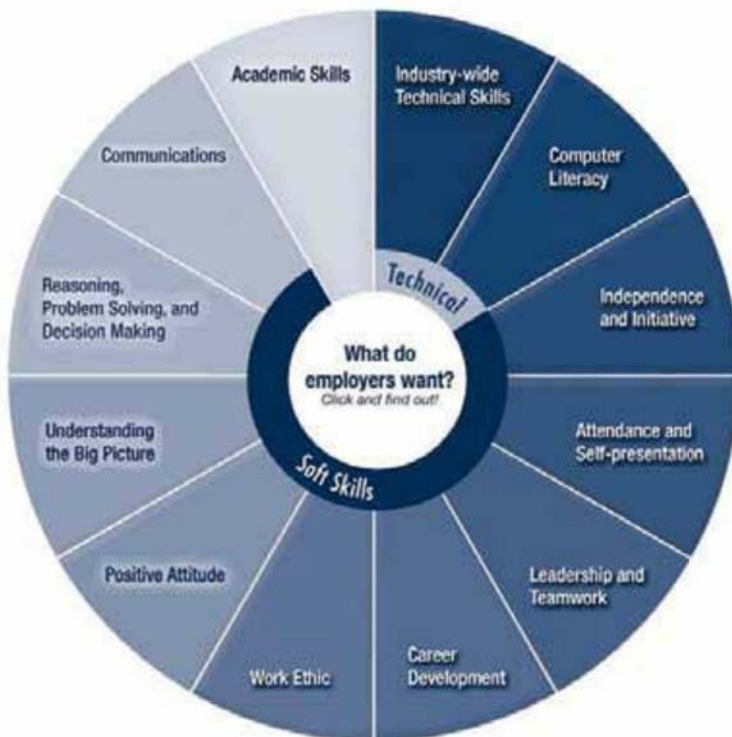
Academic Skills

Industry-wide Technical Skills

Computer Literacy

Independence and Initiative

Attendance and Self-presentation

Leadership and Teamwork

Career Development

Work Ethic

Positive Attitude

Understanding the Big Picture

Reasoning, Problem Solving, and Decision Making

Communications

Technical

Soft Skills

What do employers want?
Click and find out!